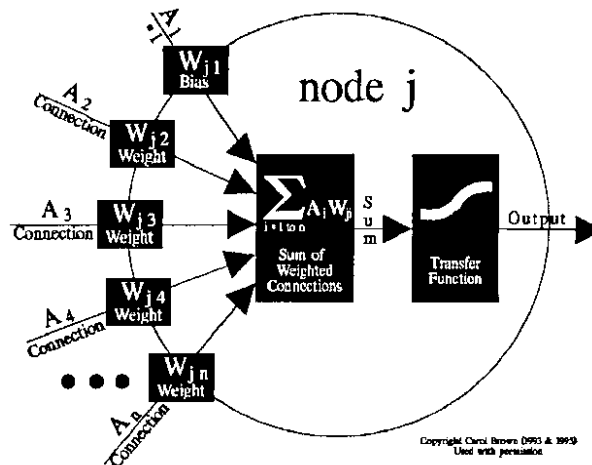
$A_1$

$W_{j1}$ Bias

node j

$A_2$ Connection

$W_{j2}$ Weight

$A_3$ Connection

$W_{j3}$ Weight

$\sum_{i=1 \text{ to } n} A_i W_{ji}$

Sum of Weighted Connections

S u m

Transfer Function

Output

$A_4$ Connection

$W_{j4}$ Weight

$W_{jn}$ Weight

$A_n$ Connection

Copyright Carol Brown 1993 & 1995
Used with permission